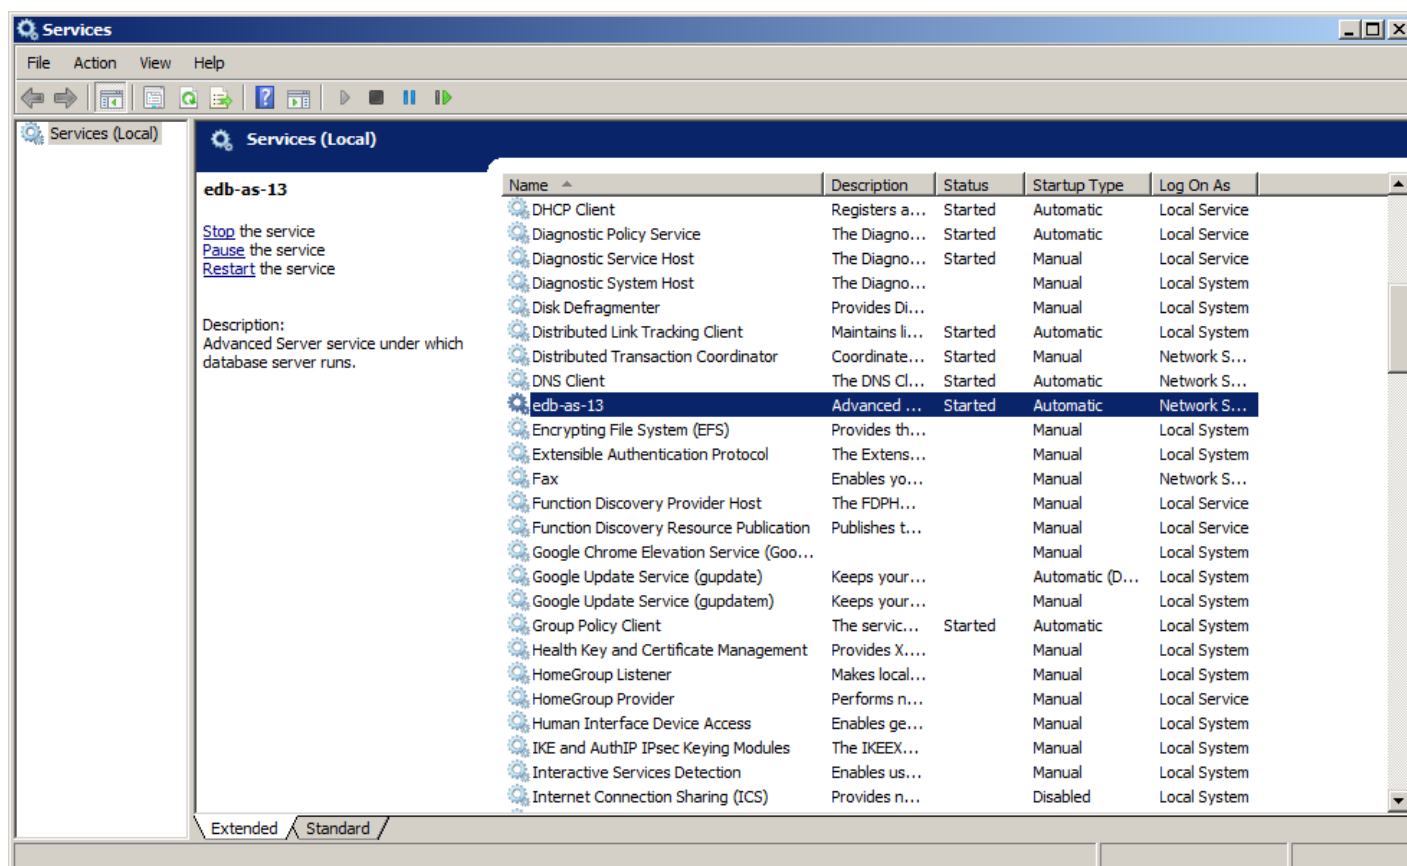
Services

File Action View Help

Services (Local)

Services (Local)

edb-as-13

Stop the service
Pause the service
Restart the service

Description:
Advanced Server service under which database server runs.

| Name | Description | Status | Startup Type | Log On As |
|---|---|---|---|---|
| DHCP Client | Registers a... | Started | Automatic | Local Service |
| Diagnostic Policy Service | The Diagno... | Started | Automatic | Local Service |
| Diagnostic Service Host | The Diagno... | Started | Manual | Local Service |
| Diagnostic System Host | The Diagno... | | Manual | Local System |
| Disk Defragmenter | Provides Di... | | Manual | Local System |
| Distributed Link Tracking Client | Maintains li... | Started | Automatic | Local System |
| Distributed Transaction Coordinator | Coordinate... | Started | Manual | Network S... |
| DNS Client | The DNS Cl... | Started | Automatic | Network S... |
| edb-as-13 | Advanced ... | Started | Automatic | Network S... |
| Encrypting File System (EFS) | Provides th... | | Manual | Local System |
| Extensible Authentication Protocol | The Extens... | | Manual | Local System |
| Fax | Enables yo... | | Manual | Network S... |
| Function Discovery Provider Host | The FDPH... | | Manual | Local Service |
| Function Discovery Resource Publication | Publishes t... | | Manual | Local Service |
| Google Chrome Elevation Service (Goo... | | | Manual | Local System |
| Google Update Service (gupdate) | Keeps your... | | Automatic (D... | Local System |
| Google Update Service (gupdatem) | Keeps your... | | Manual | Local System |
| Group Policy Client | The servic... | Started | Automatic | Local System |
| Health Key and Certificate Management | Provides X.... | | Manual | Local System |
| HomeGroup Listener | Makes local... | | Manual | Local System |
| HomeGroup Provider | Performs n... | | Manual | Local Service |
| Human Interface Device Access | Enables ge... | | Manual | Local System |
| IKE and AuthIP IPsec Keying Modules | The IKEEX... | | Manual | Local System |
| Interactive Services Detection | Enables us... | | Manual | Local System |
| Internet Connection Sharing (ICS) | Provides n... | | Disabled | Local System |

Extended Standard